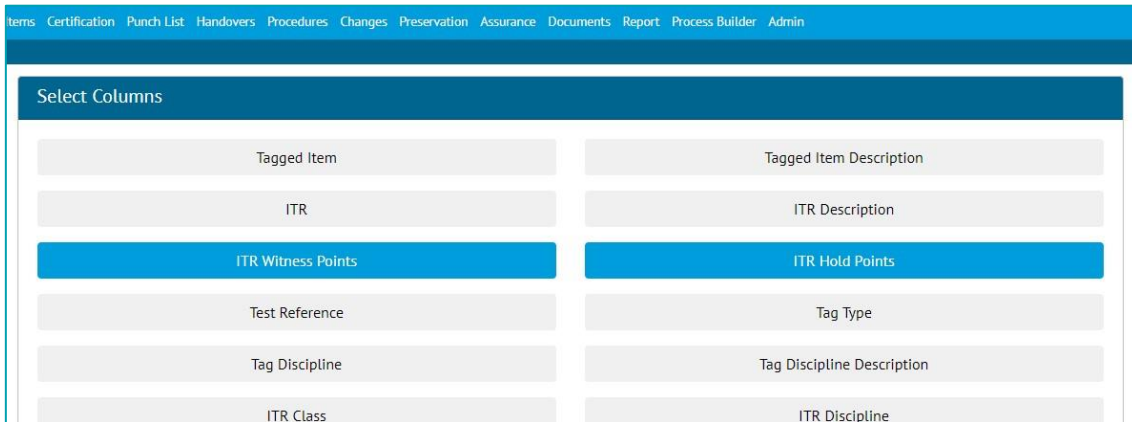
tems Certification Punch List Handovers Procedures Changes Preservation Assurance Documents Report Process Builder Admin

Select Columns

Tagged Item

Tagged Item Description

ITR

ITR Description

ITR Witness Points

ITR Hold Points

Test Reference

Tag Type

Tag Discipline

Tag Discipline Description

ITR Class

ITR Discipline